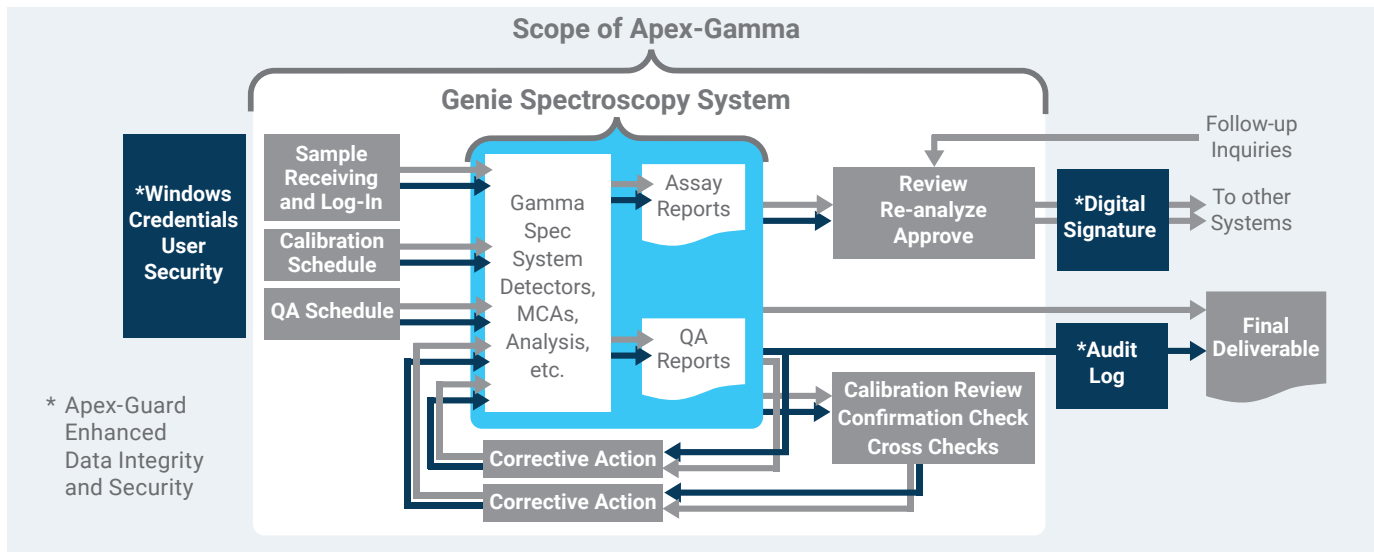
Scope of Apex-Gamma

Genie Spectroscopy System

*Windows Credentials User Security

Sample Receiving and Log-In

Calibration Schedule

QA Schedule

Gamma Spec System Detectors, MCAs, Analysis, etc.

Assay Reports

QA Reports

Review Re-analyze Approve

*Digital Signature

Follow-up Inquiries

To other Systems

Final Deliverable

*Audit Log

Calibration Review Confirmation Check Cross Checks

Corrective Action

Corrective Action

* Apex-Guard Enhanced Data Integrity and Security